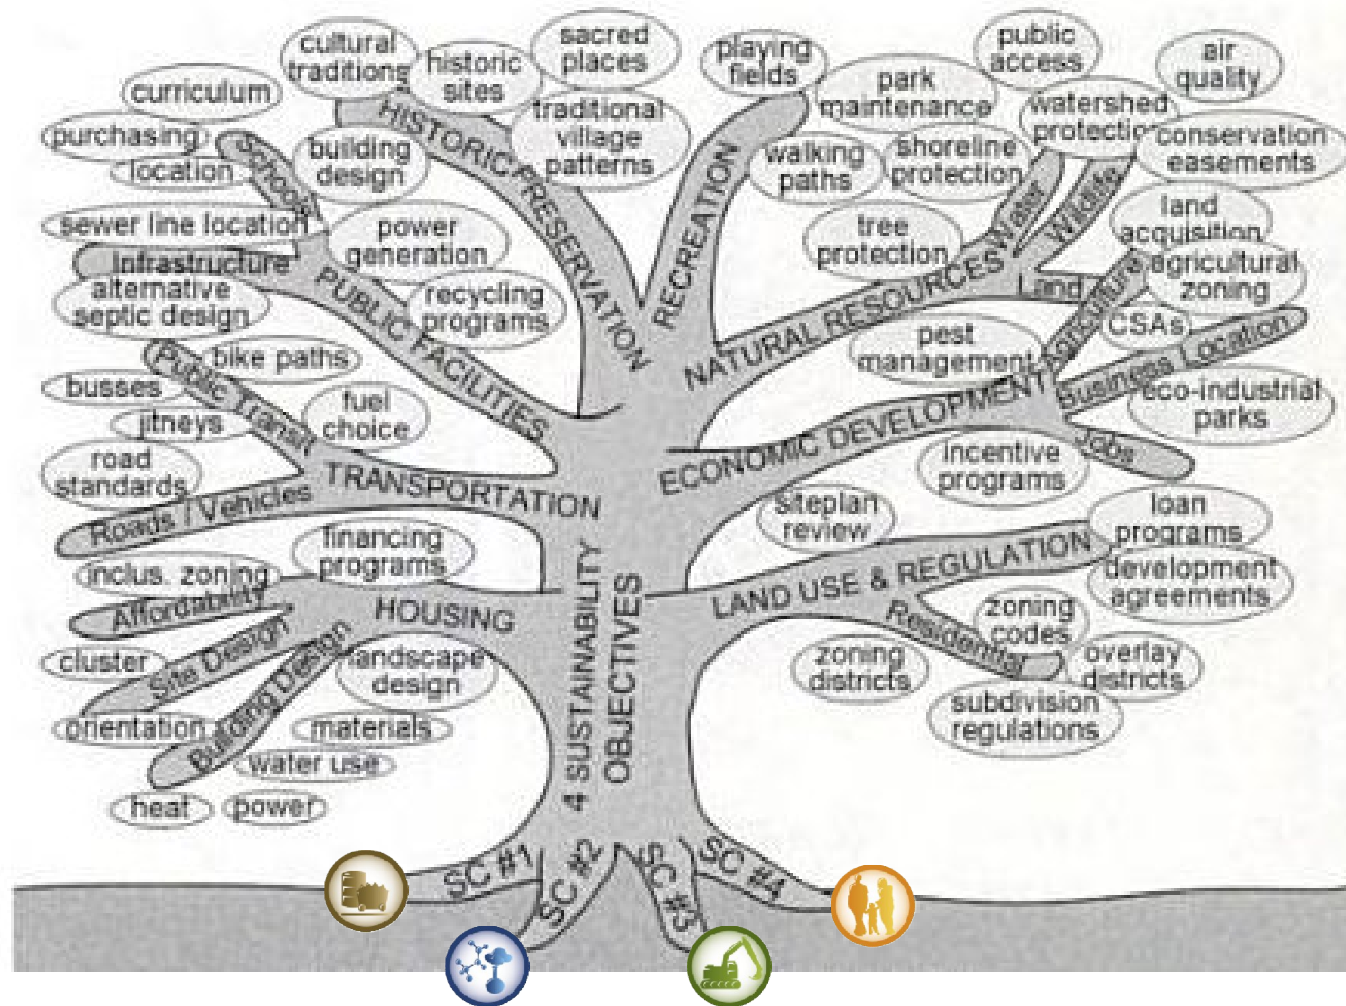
cultural traditions
historic sites
sacred places
playing fields
public access
air quality
curriculum
traditional village patterns
park maintenance
watershed protection
conservation easements
purchasing
location
building design
HISTORIC PRESERVATION
walking paths
shoreline protection
Schools
RECREATION
Wildlife
Water
land acquisition
sewer line location
power generation
tree protection
Infrastructure
agricultural zoning
alternative septic design
recycling programs
PUBLIC FACILITIES
NATURAL RESOURCES
Land
Agriculture
CSAs
pest management
Business Location
bike paths
Public Transit
busses
fuel choice
eco-industrial parks
jitneys
ECONOMIC DEVELOPMENT
Jobs
road standards
TRANSPORTATION
incentive programs
Roads / Vehicles
siteplan review
loan programs
financing programs
inclus. zoning
LAND USE & REGULATION
development agreements
Affordability
HOUSING
zoning codes
Site Design
Residential
cluster
landscape design
zoning districts
overlay districts
Building Design
orientation
materials
subdivision regulations
4 SUSTAINABILITY OBJECTIVES
water use
heat
power
SC #1
SC #2
SC #3
SC #4